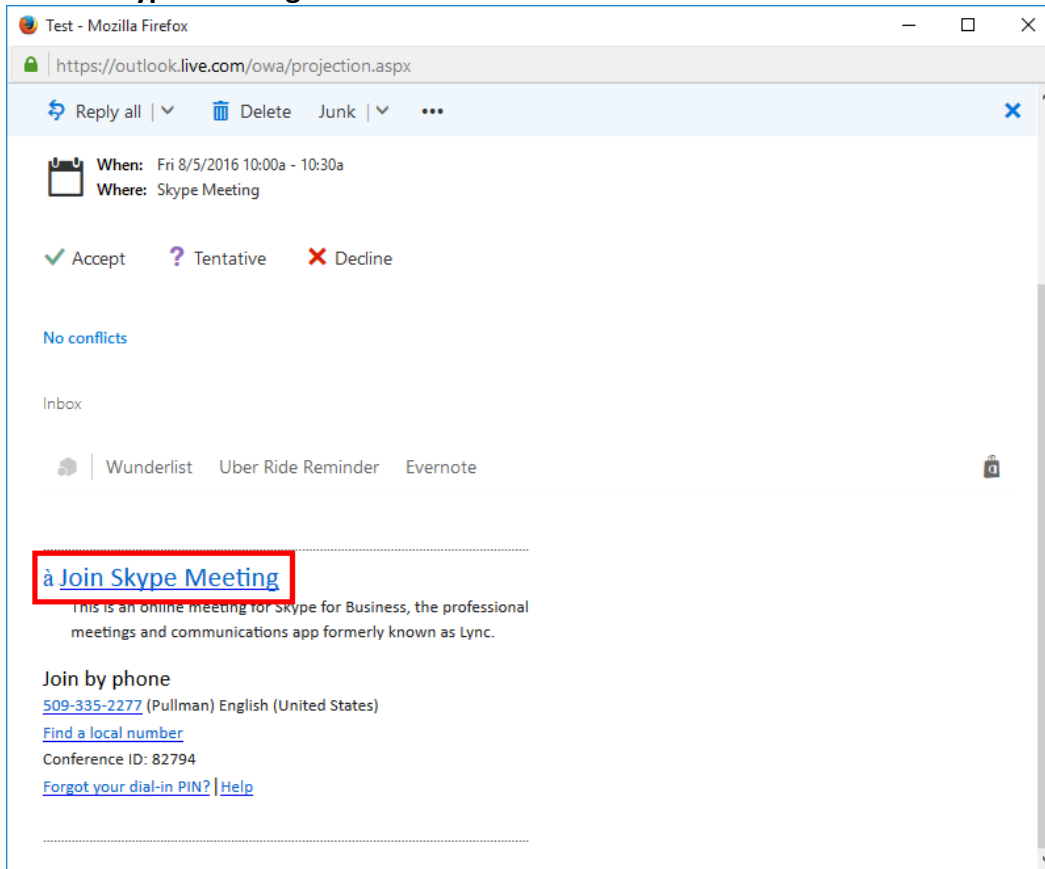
Test - Mozilla Firefox

https://outlook.live.com/owa/projection.aspx

Reply all | Delete Junk | •••

When: Fri 8/5/2016 10:00a - 10:30a
Where: Skype Meeting

Accept Tentative Decline

No conflicts

Inbox

Wunderlist Uber Ride Reminder Evernote

à Join Skype Meeting
This is an online meeting for Skype for Business, the professional meetings and communications app formerly known as Lync.

Join by phone
509-335-2277 (Pullman) English (United States)
Find a local number
Conference ID: 82794
Forgot your dial-in PIN? | Help